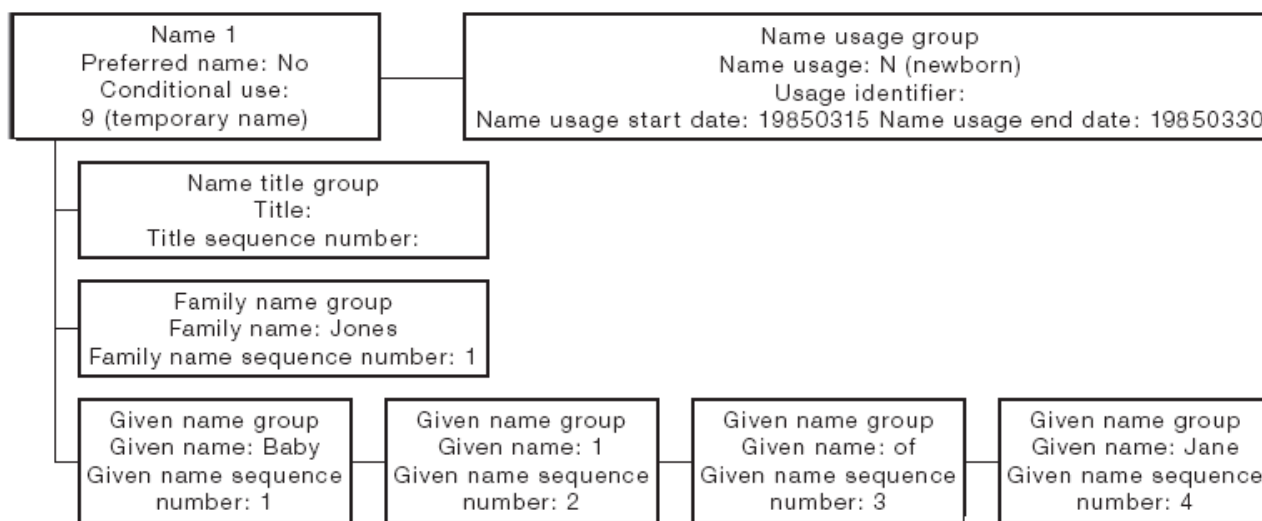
Name 1
Preferred name: No
Conditional use:
9 (temporary name)

Name usage group
Name usage: N (newborn)
Usage identifier:
Name usage start date: 19850315 Name usage end date: 19850330

Name title group
Title:
Title sequence number:

Family name group
Family name: Jones
Family name sequence number: 1

Given name group
Given name: Baby
Given name sequence number: 1

Given name group
Given name: 1
Given name sequence number: 2

Given name group
Given name: of
Given name sequence number: 3

Given name group
Given name: Jane
Given name sequence number: 4